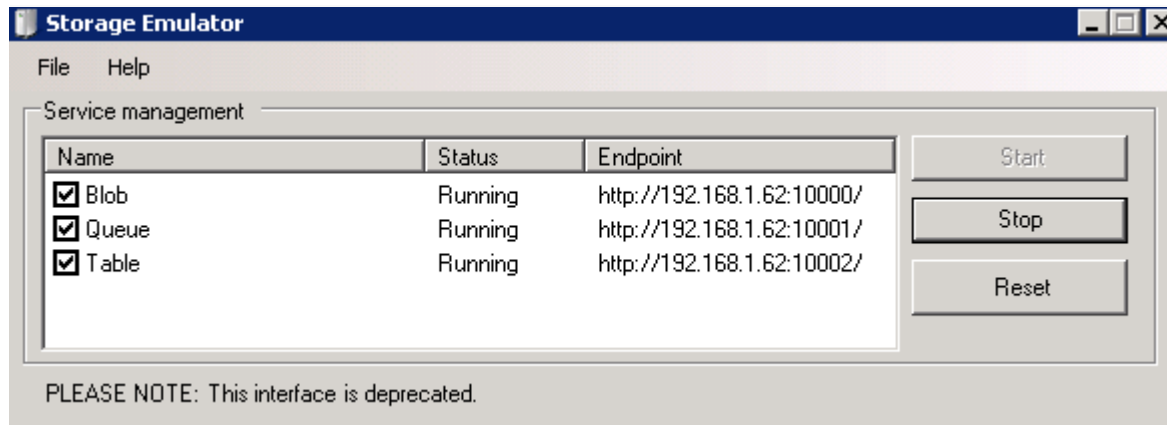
Storage Emulator

File Help

Service management

| Name | Status | Endpoint |
|---|---|---|
| Blob | Running | http://192.168.1.62:10000/ |
| Queue | Running | http://192.168.1.62:10001/ |
| Table | Running | http://192.168.1.62:10002/ |

Start

Stop

Reset

PLEASE NOTE: This interface is deprecated.